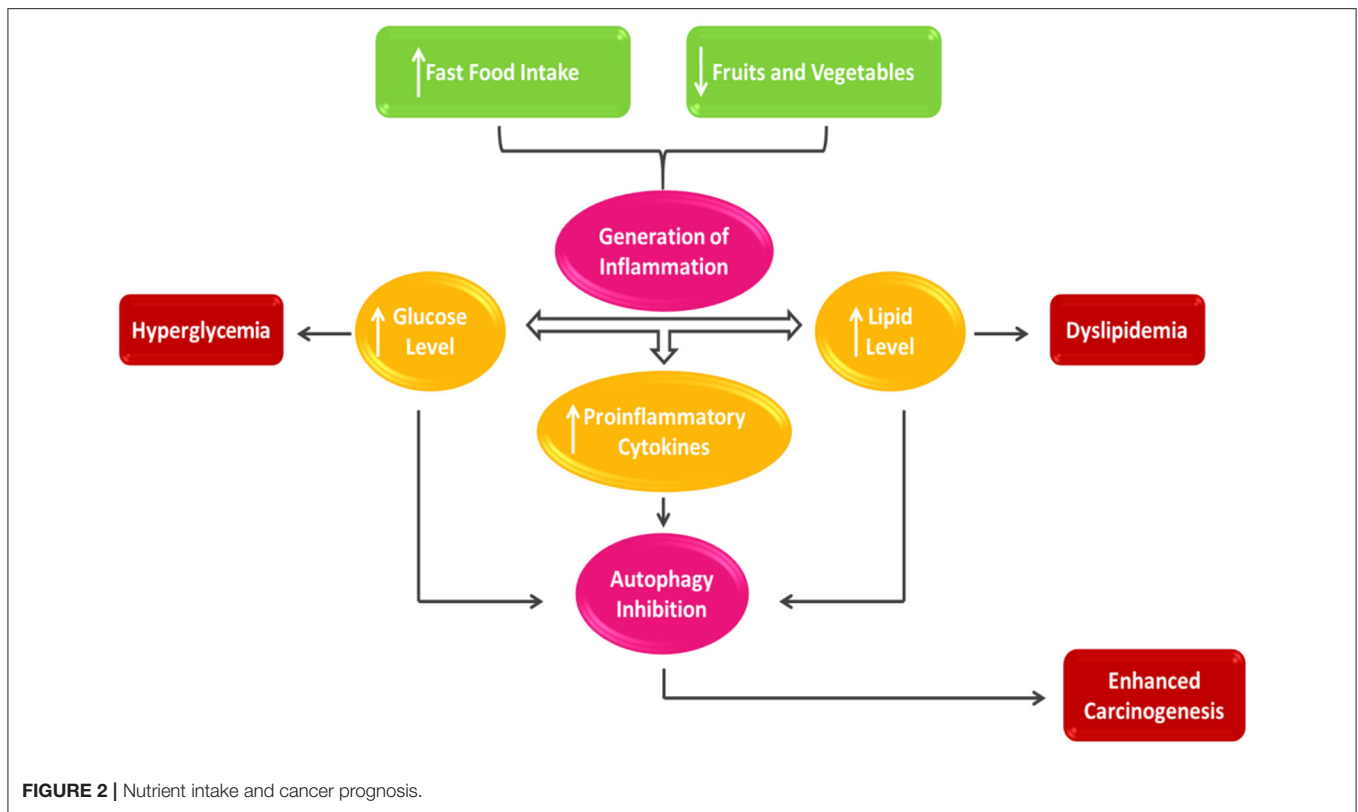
↑ Fast Food Intake

↓ Fruits and Vegetables

Generation of Inflammation

Hyperglycemia

↑ Glucose Level

↑ Lipid Level

Dyslipidemia

↑ Proinflammatory Cytokines

Autophagy Inhibition

Enhanced Carcinogenesis

**FIGURE 2 |** Nutrient intake and cancer prognosis.